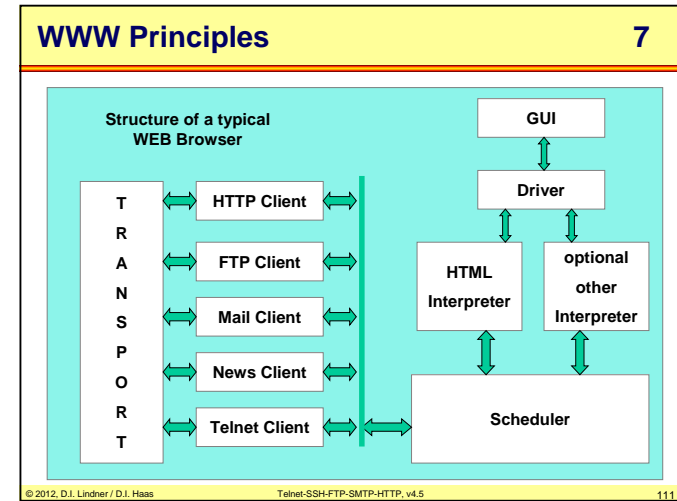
WWW Principles 7

Structure of a typical WEB Browser

T
R
A
N
S
P
O
R
T

HTTP Client

FTP Client

Mail Client

News Client

Telnet Client

GUI

Driver

HTML Interpreter

optional other Interpreter

Scheduler

© 2012, D.I. Lindner / D.I. Haas

Telnet-SSH-FTP-SMTP-HTTP, v4.5

111